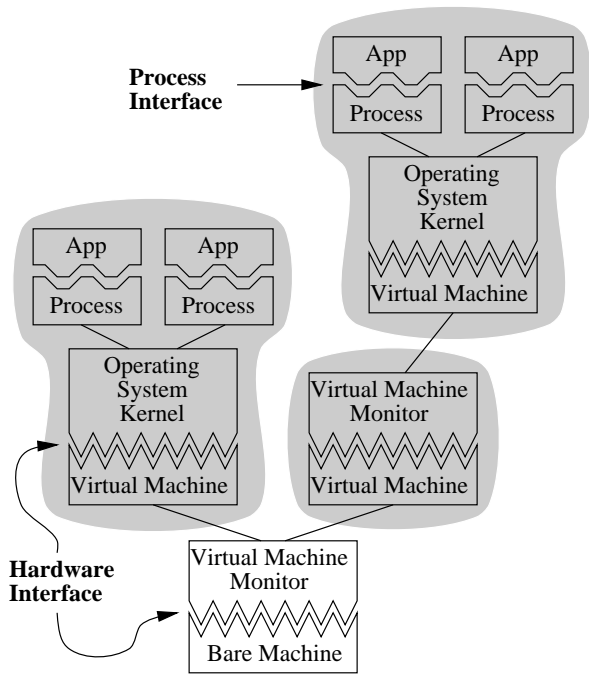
Process Interface

App

App

Process

Process

Operating System Kernel

Virtual Machine

App

App

Process

Process

Operating System Kernel

Virtual Machine

Virtual Machine Monitor

Virtual Machine

Hardware Interface

Virtual Machine Monitor

Bare Machine